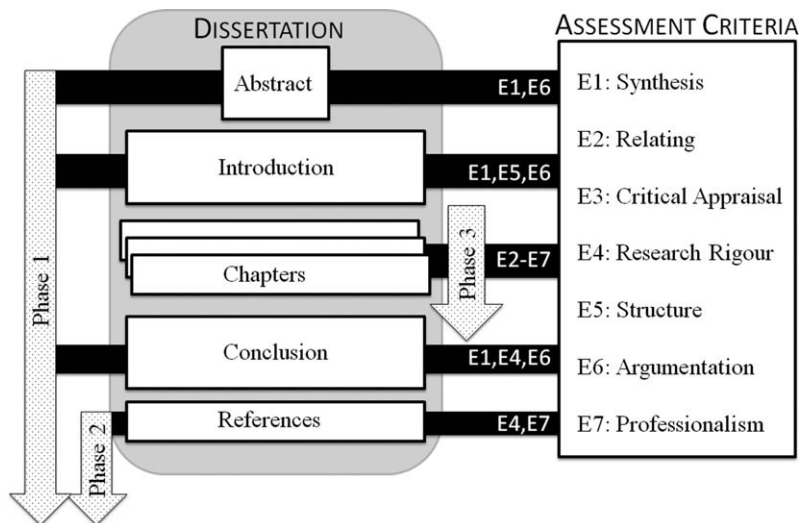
DISSERTATION

ASSESSMENT CRITERIA

Abstract

E1,E6

Introduction

E1,E5,E6

Chapters

E2-E7

Conclusion

E1,E4,E6

References

E4,E7

Phase 1

Phase 2

Phase 3

E1: Synthesis

E2: Relating

E3: Critical Appraisal

E4: Research Rigour

E5: Structure

E6: Argumentation

E7: Professionalism